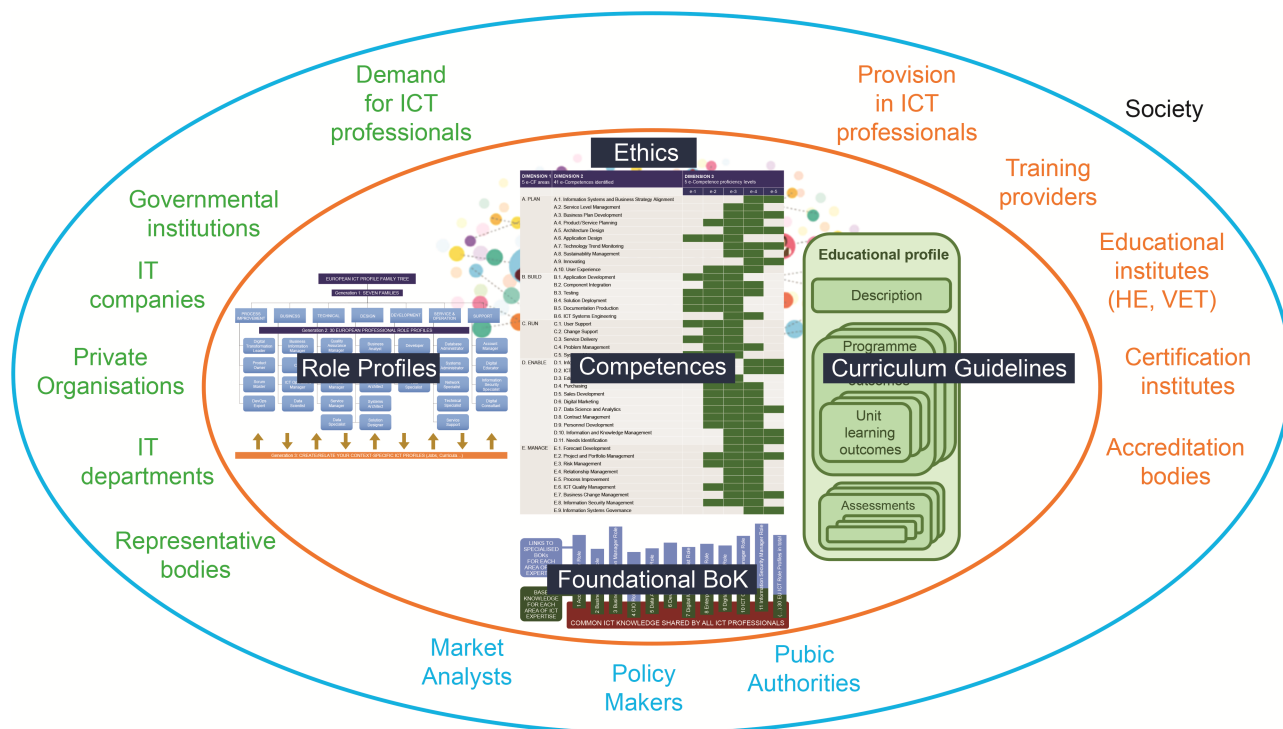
Demand for ICT professionals

Provision in ICT professionals

Society

Ethics

Governmental institutions

Training providers

IT companies

Educational institutes (HE, VET)

Private Organisations

Certification institutes

IT departments

Accreditation bodies

Representative bodies

EUROPEAN ICT PROFILE FAMILY TREE

Generation 1: SEVEN FAMILIES

PROCESS IMPROVEMENT
BUSINESS
TECHNICAL
DESIGN
DEVELOPMENT
SERVICE & OPERATION
SUPPORT

Generation 2: 30 EUROPEAN PROFESSIONAL ROLE PROFILES

Role Profiles

Generation 3: CREATE/RELATE YOUR CONTEXT SPECIFIC ICT PROFILES (Jobs, Curricula ...)

DIMENSION 1
5 e-CF areas
DIMENSION 2
41 e-Competences identified
DIMENSION 3
5 e-Competence proficiency levels

e-1 e-2 e-3 e-4 e-5

A. PLAN
A.1. Information Systems and Business Strategy Alignment
A.2. Service Level Management
A.3. Business Plan Development
A.4. Product/Service Planning
A.5. Architecture Design
A.6. Application Design
A.7. Technology Trend Monitoring
A.8. Sustainability Management
A.9. Innovating
A.10. User Experience
B. BUILD
B.1. Application Development
B.2. Component Integration
B.3. Testing
B.4. Solution Deployment
B.5. Documentation Production
B.6. ICT Systems Engineering
C. RUN
C.1. User Support
C.2. Change Support
C.3. Service Delivery
C.4. Problem Management
D. ENABLE
D.4. Purchasing
D.5. Sales Development
D.6. Digital Marketing
D.7. Data Science and Analytics
D.8. Contract Management
D.9. Personnel Development
D.10. Information and Knowledge Management
D.11. Needs Identification
E. MANAGE
E.1. Forecast Development
E.2. Project and Portfolio Management
E.3. Risk Management
E.4. Relationship Management
E.5. Process Improvement
E.6. ICT Quality Management
E.7. Business Change Management
E.8. Information Security Management
E.9. Information Systems Governance

Competences

Educational profile

Description

Programme outcomes

Curriculum Guidelines

Unit learning outcomes

Assessments

LINKS TO SPECIALISED BOKs FOR EACH AREA OF EXPERTISE

Foundational BoK

BASE KNOWLEDGE FOR EACH AREA OF ICT EXPERTISE

COMMON ICT KNOWLEDGE SHARED BY ALL ICT PROFESSIONALS

Market Analysts

Policy Makers

Pubic Authorities